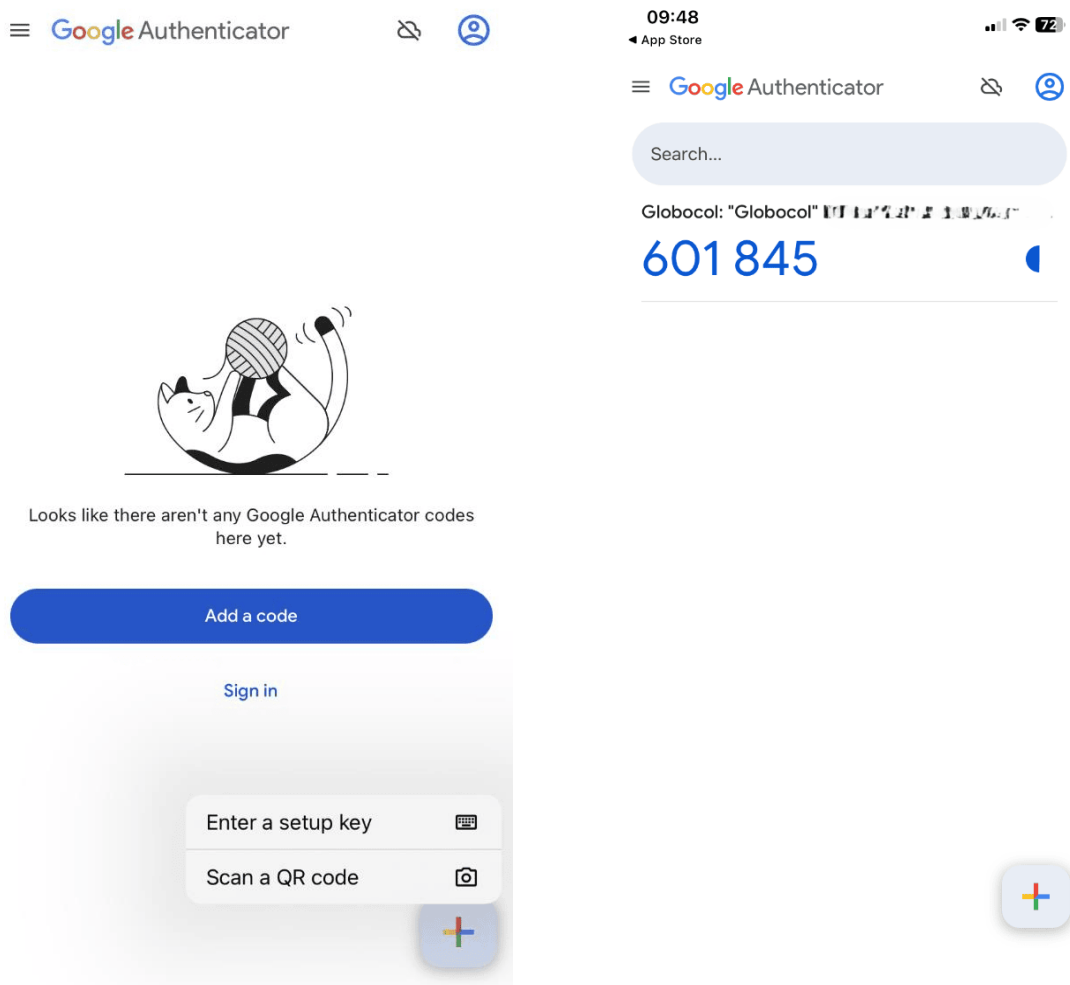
Google Authenticator

Looks like there aren't any Google Authenticator codes here yet.

Add a code

Sign in

Enter a setup key

Scan a QR code

09:48
◀ App Store
72

Google Authenticator

Search...

Globocol: "Globocol" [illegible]
601 845